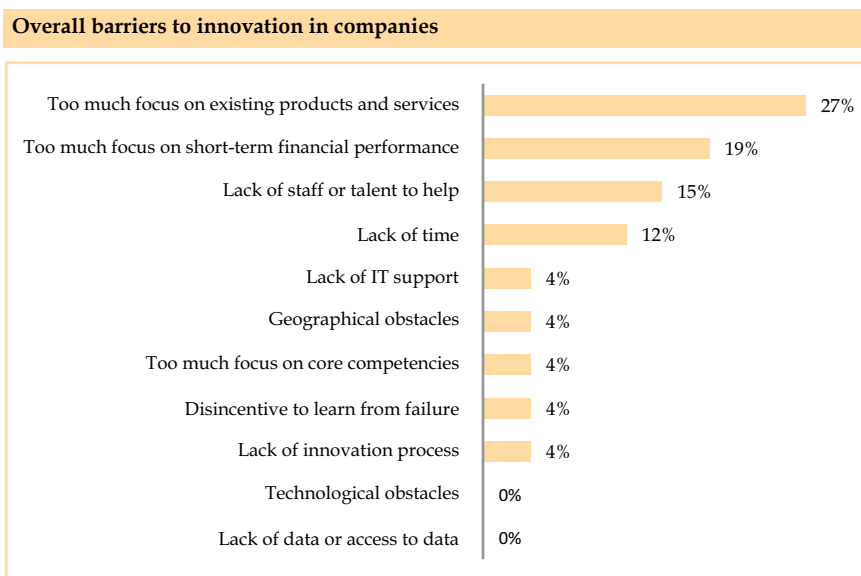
Overall barriers to innovation in companies

| | |
|---|---|
| Too much focus on existing products and services | 27% |
| Too much focus on short-term financial performance | 19% |
| Lack of staff or talent to help | 15% |
| Lack of time | 12% |
| Lack of IT support | 4% |
| Geographical obstacles | 4% |
| Too much focus on core competencies | 4% |
| Disincentive to learn from failure | 4% |
| Lack of innovation process | 4% |
| Technological obstacles | 0% |
| Lack of data or access to data | 0% |